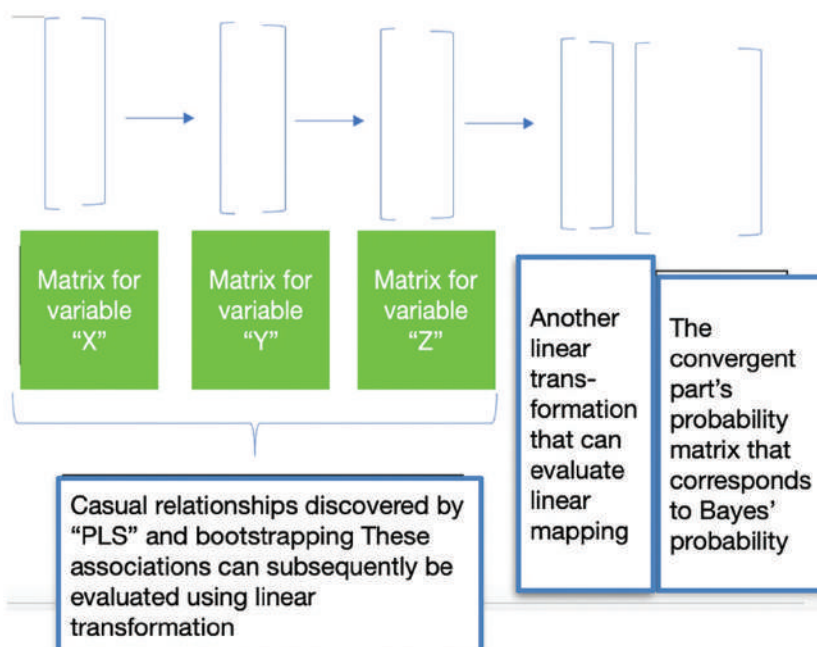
Matrix for variable “X”

Matrix for variable “Y”

Matrix for variable “Z”

Another linear transformation that can evaluate linear mapping

The convergent part’s probability matrix that corresponds to Bayes’ probability

Casual relationships discovered by “PLS” and bootstrapping These associations can subsequently be evaluated using linear transformation